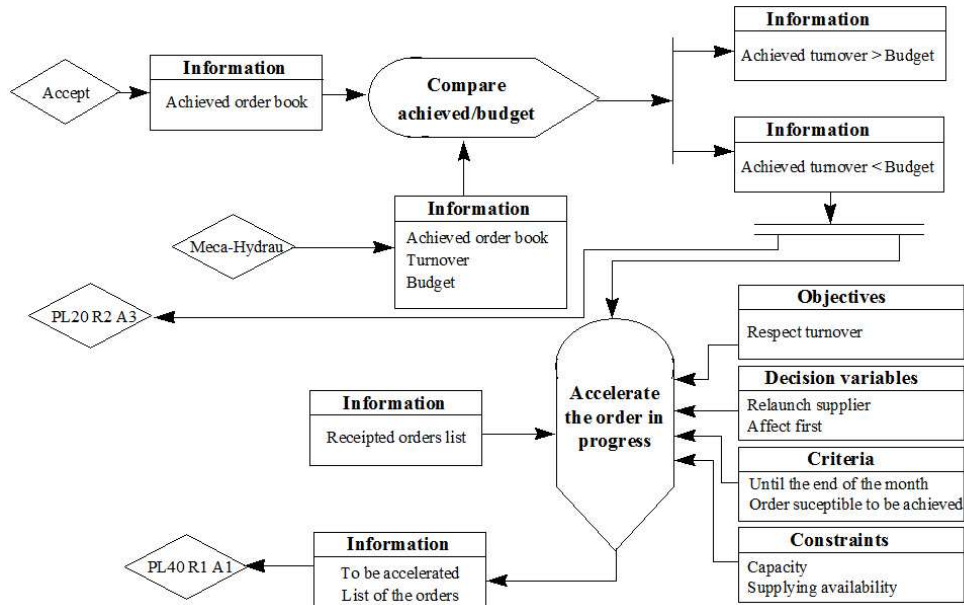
Accept

Information
Achieved order book

Compare achieved/budget

Information
Achieved turnover > Budget

Information
Achieved turnover < Budget

Meca-Hydrau

Information
Achieved order book
Turnover
Budget

PL20 R2 A3

Objectives
Respect turnover

Accelerate the order in progress

Decision variables
Relaunch supplier
Affect first

Information
Receipted orders list

Criteria
Until the end of the month
Order suceptible to be achieved

Constraints
Capacity
Supplying availability

PL40 R1 A1

Information
To be accelerated
List of the orders